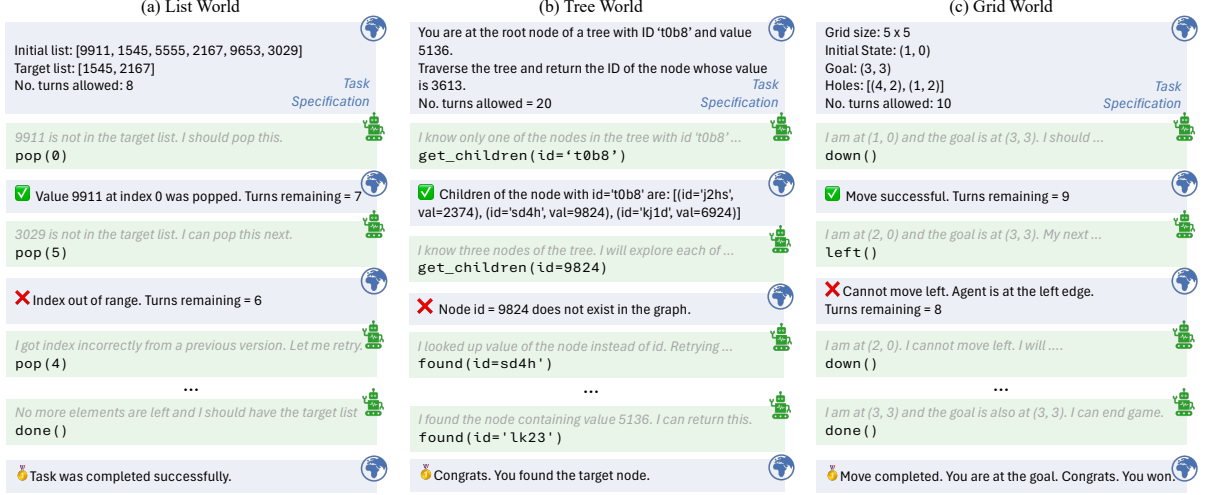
(a) List World

Initial list: [9911, 1545, 5555, 2167, 9653, 3029]
Target list: [1545, 2167]
No. turns allowed: 8

Task Specification

9911 is not in the target list. I should pop this.
pop(0)

Value 9911 at index 0 was popped. Turns remaining = 7

3029 is not in the target list. I can pop this next.
pop(5)

Index out of range. Turns remaining = 6

I got index incorrectly from a previous version. Let me retry.
pop(4)

...

No more elements are left and I should have the target list
done()

Task was completed successfully.

(b) Tree World

You are at the root node of a tree with ID 't0b8' and value 5136.
Traverse the tree and return the ID of the node whose value is 3613.
No. turns allowed = 20

Task Specification

I know only one of the nodes in the tree with id 't0b8' ...
get_children(id='t0b8')

Children of the node with id='t0b8' are: [(id='j2hs', val=2374), (id='sd4h', val=9824), (id='kj1d', val=6924)]

I know three nodes of the tree. I will explore each of ...
get_children(id=9824)

Node id = 9824 does not exist in the graph.

I looked up value of the node instead of id. Retrying ...
found(id=sd4h')

...

I found the node containing value 5136. I can return this.
found(id='lk23')

Congrats. You found the target node.

(c) Grid World

Grid size: 5 x 5
Initial State: (1, 0)
Goal: (3, 3)
Holes: [(4, 2), (1, 2)]
No. turns allowed: 10

Task Specification

I am at (1, 0) and the goal is at (3, 3). I should ...
down()

Move successful. Turns remaining = 9

I am at (2, 0) and the goal is at (3, 3). My next ...
left()

Cannot move left. Agent is at the left edge.
Turns remaining = 8

I am at (2, 0). I cannot move left. I will ....
down()

...

I am at (3, 3) and the goal is also at (3, 3). I can end game.
done()

Move completed. You are at the goal. Congrats. You won.